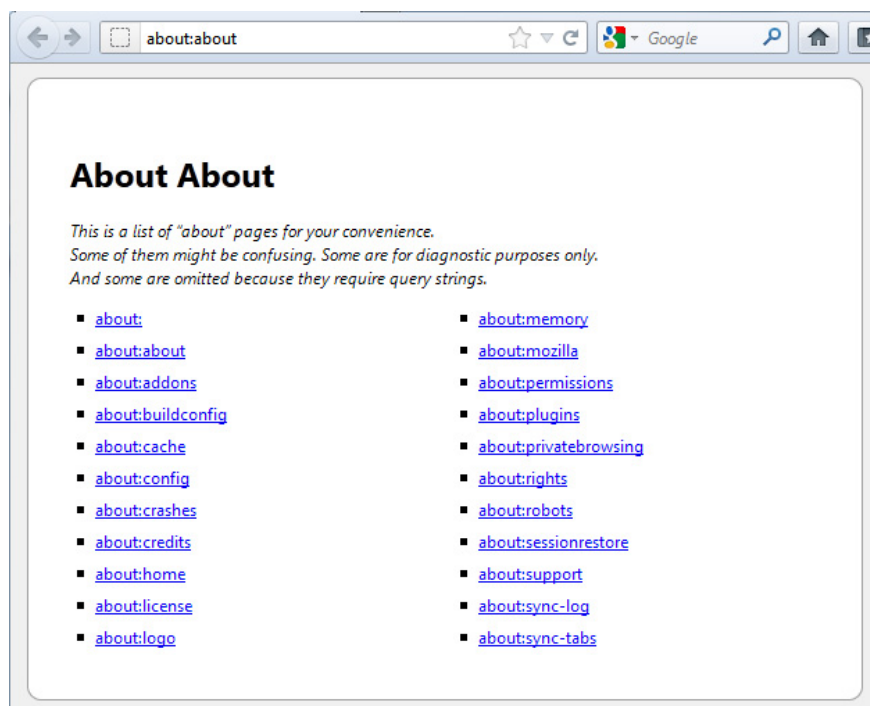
about:about

Google

# About About

*This is a list of "about" pages for your convenience.
Some of them might be confusing. Some are for diagnostic purposes only.
And some are omitted because they require query strings.*

- about:
- about:about
- about:addons
- about:buildconfig
- about:cache
- about:config
- about:crashes
- about:credits
- about:home
- about:license
- about:logo

- about:memory
- about:mozilla
- about:permissions
- about:plugins
- about:privatebrowsing
- about:rights
- about:robots
- about:sessionrestore
- about:support
- about:sync-log
- about:sync-tabs